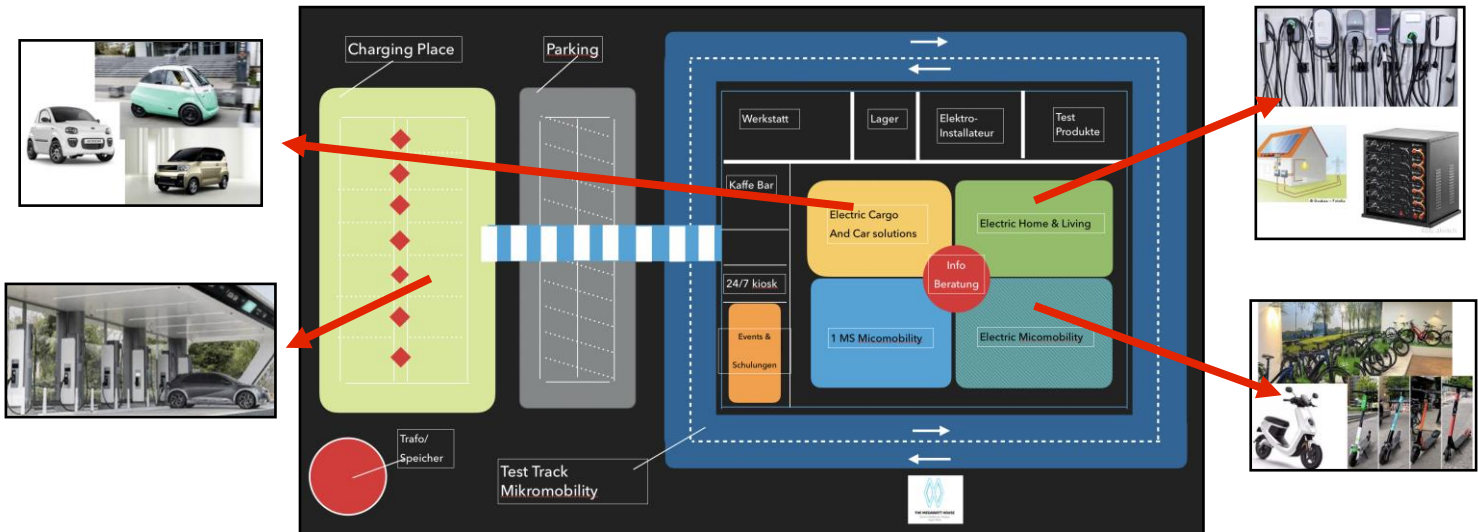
Charging Place

Parking

Werkstatt

Lager

Elektro-Installateur

Test Produkte

Kaffe Bar

Electric Cargo And Car solutions

Electric Home & Living

Info Beratung

24/7 kiosk

Events & Schulungen

1 MS Micomobility

Electric Micomobility

Trafo/ Speicher

Test Track Mikromobility

THE MEGAWATT HOUSE